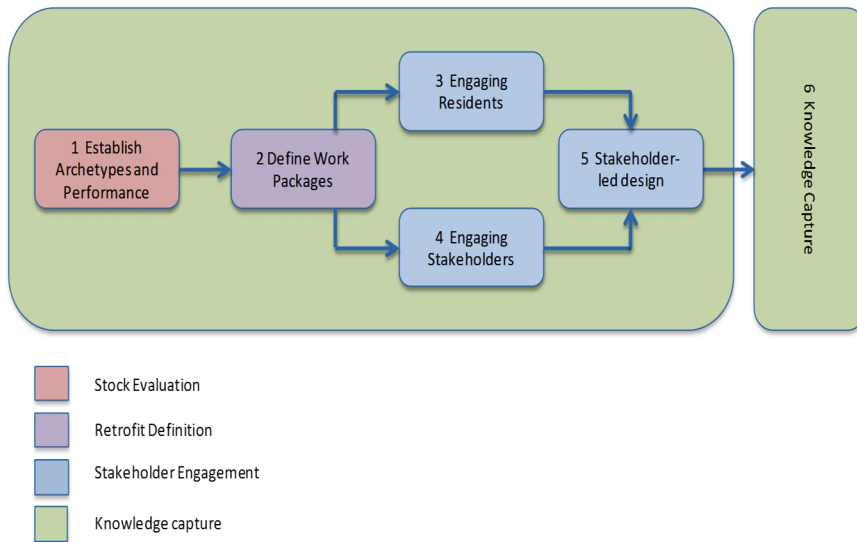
1 Establish Archetypes and Performance

2 Define Work Packages

3 Engaging Residents

4 Engaging Stakeholders

5 Stakeholder-led design

6 Knowledge Capture

Stock Evaluation

Retrofit Definition

Stakeholder Engagement

Knowledge capture